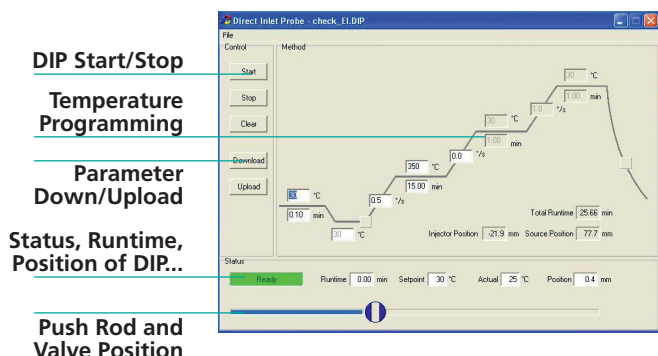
DIP Start/Stop

Temperature Programming

Parameter Down/Upload

Status, Runtime, Position of DIP...

Push Rod and Valve Position

Direct Inlet Probe - check_EI.DIP

File

Control

Method

Start

Stop

Clear

Download

Upload

30 °C

1.00 min

1.0 °/s

30 °C

1.00 min

0.0 °/s

350 °C

15.00 min

0.5 °/s

50 °C

0.10 min

30 °C

Total Runtime 25.66 min

Injector Position -21.9 mm Source Position 77.7 mm

Status

Ready

Runtime 0.00 min Setpoint 30 °C Actual 25 °C Position 0.4 mm